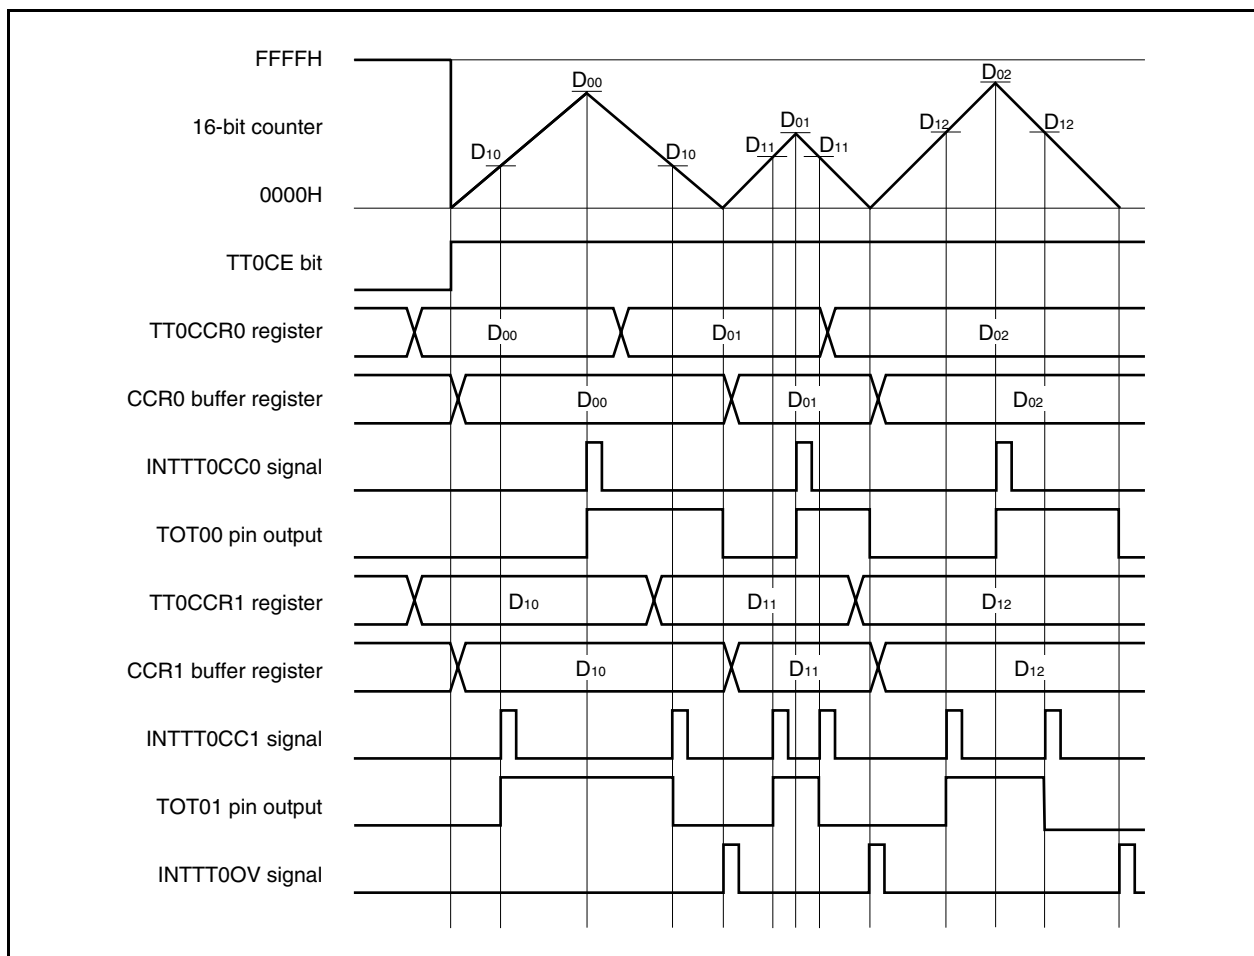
FFFFH

16-bit counter

0000H

$D_{00}$

$D_{10}$

$D_{10}$

$D_{01}$

$D_{11}$

$D_{11}$

$D_{02}$

$D_{12}$

$D_{12}$

TT0CE bit

TT0CCR0 register

$D_{00}$

$D_{01}$

$D_{02}$

CCR0 buffer register

$D_{00}$

$D_{01}$

$D_{02}$

INTTT0CC0 signal

TOT00 pin output

TT0CCR1 register

$D_{10}$

$D_{11}$

$D_{12}$

CCR1 buffer register

$D_{10}$

$D_{11}$

$D_{12}$

INTTT0CC1 signal

TOT01 pin output

INTTT0OV signal